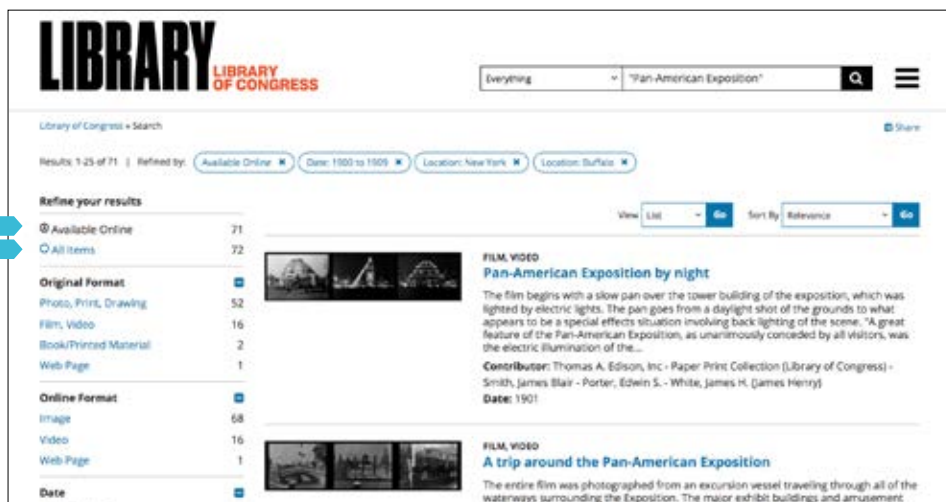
LIBRARY LIBRARY OF CONGRESS

Everything "Pan-American Exposition"

Library of Congress » Search

Share

Results: 1-25 of 71 | Refined by: Available Online ✖ Date: 1900 to 1909 ✖ Location: New York ✖ Location: Buffalo ✖

Refine your results

Available Online 71
All Items 72

Original Format
Photo, Print, Drawing 52
Film, Video 16
Book/Printed Material 2
Web Page 1

Online Format
Image 68
Video 16
Web Page 1

Date

View List Go Sort By Relevance Go

FILM, VIDEO
Pan-American Exposition by night

The film begins with a slow pan over the tower building of the exposition, which was lighted by electric lights. The pan goes from a daylight shot of the grounds to what appears to be a special effects situation involving back lighting of the scene. "A great feature of the Pan-American Exposition, as unanimously conceded by all visitors, was the electric illumination of the...

Contributor: Thomas A. Edison, Inc - Paper Print Collection (Library of Congress) - Smith, James Blair - Porter, Edwin S. - White, James H. (James Henry)
Date: 1901

FILM, VIDEO
A trip around the Pan-American Exposition

The entire film was photographed from an excursion vessel traveling through all of the waterways surrounding the Exposition. The major exhibit buildings and amusement